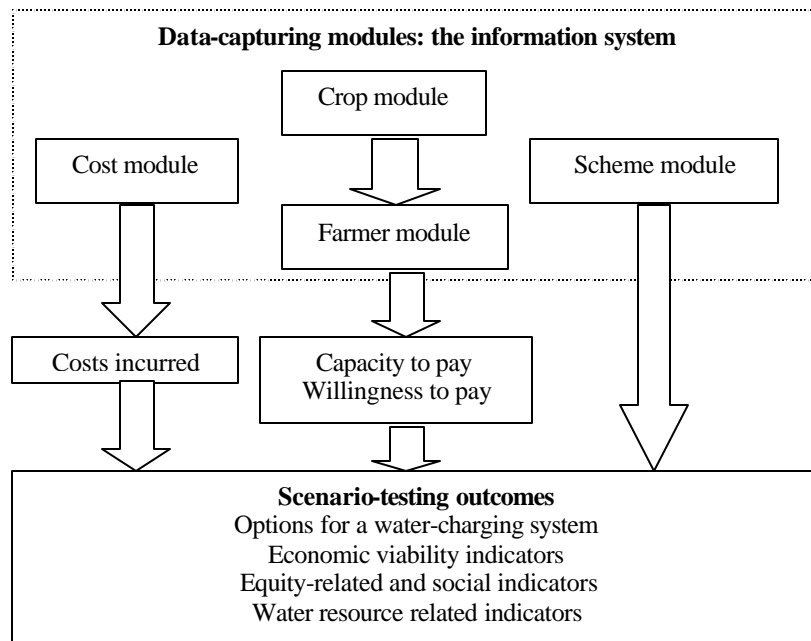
**Data-capturing modules: the information system**

Crop module

Cost module

Scheme module

Farmer module

Costs incurred

Capacity to pay
Willingness to pay

**Scenario-testing outcomes**
Options for a water-charging system
Economic viability indicators
Equity-related and social indicators
Water resource related indicators